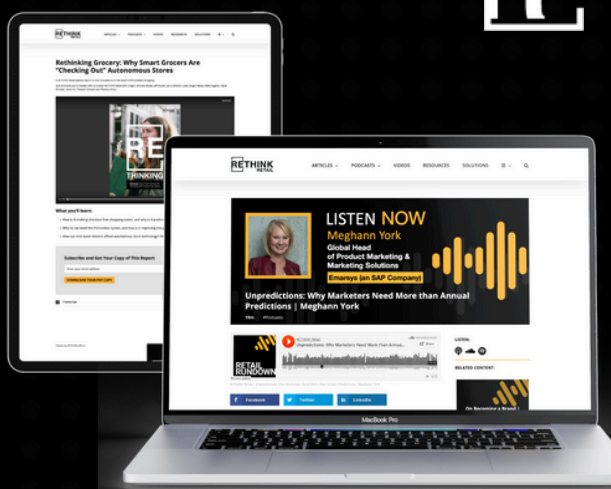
RETHINK RETAIL

ARTICLES PODCASTS VIDEOS RESOURCES SOLUTIONS

Rethinking Grocery: Why Smart Grocers Are "Checking Out" Autonomous Stores

RE THINKING

What you'll learn:

Subscribe and Get Your Copy of This Report

DOWNLOAD YOUR FREE COPY

RETHINK RETAIL

ARTICLES PODCASTS VIDEOS RESOURCES SOLUTIONS

LISTEN NOW

Meghann York

Global Head of Product Marketing & Marketing Solutions

Emarsys (an SAP Company)

Unpredictions: Why Marketers Need More than Annual Predictions | Meghann York

RETAIL RUNDOWN

Unpredictions: Why Marketers Need More than Annua...

LISTEN:

RELATED CONTENT:

On Becoming a Brand

Facebook

Twitter

LinkedIn

MacBook Pro